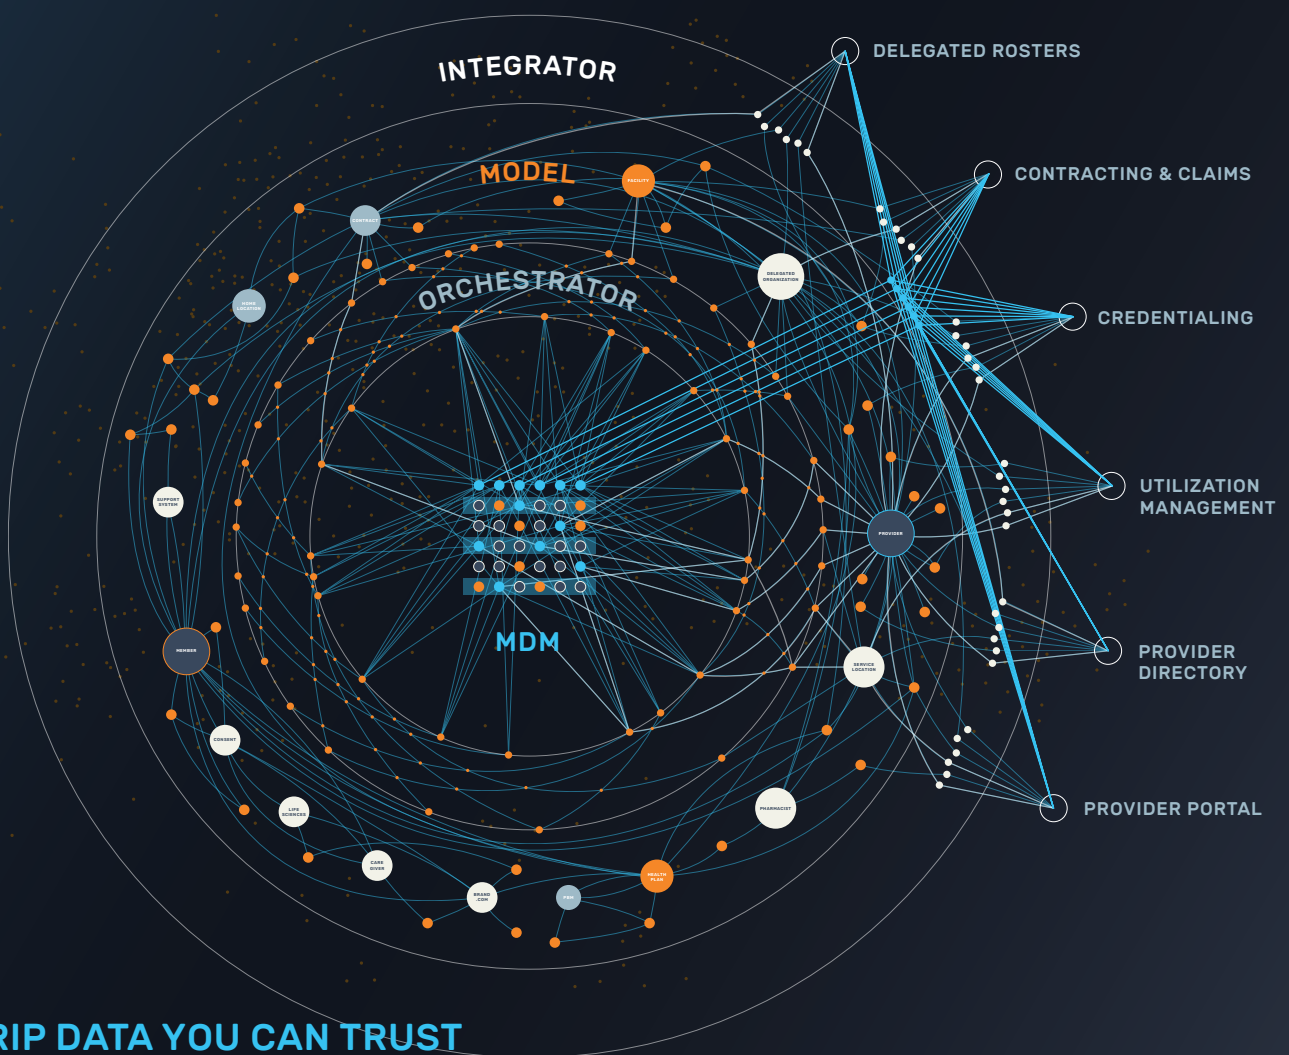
INTEGRATOR

MODEL

ORCHESTRATOR

MDM

DELEGATED ROSTERS

CONTRACTING & CLAIMS

CREDENTIALING

UTILIZATION MANAGEMENT

PROVIDER DIRECTORY

PROVIDER PORTAL

FACILITY

CONTRACT

HOME LOCATION

DELEGATED ORGANIZATION

SUPPORT SYSTEM

PROVIDER

MEMBER

SERVICE LOCATION

CONSENT

LIFE SCIENCES

PHARMACIST

CARE GIVER

BRAND .COM

PBM

HEALTH PLAN

RIP DATA YOU CAN TRUST